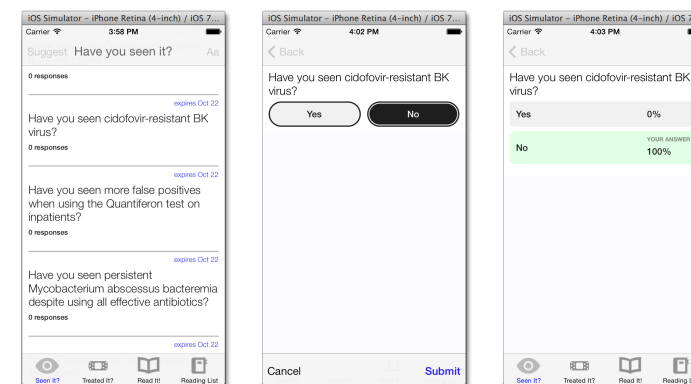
iOS Simulator – iPhone Retina (4-inch) / iOS 7...
Carrier 3:58 PM
Suggest Have you seen it? Aa
0 responses
expires Oct 22
Have you seen cidofovir-resistant BK virus?
0 responses
expires Oct 22
Have you seen more false positives when using the Quantiferon test on inpatients?
0 responses
expires Oct 22
Have you seen persistent Mycobacterium abscessus bacteremia despite using all effective antibiotics?
0 responses
expires Oct 22
Seen It? Treated It? Read It! Reading List

iOS Simulator – iPhone Retina (4-inch) / iOS 7...
Carrier 4:02 PM
Back
Have you seen cidofovir-resistant BK virus?
Yes No
Cancel Submit

iOS Simulator – iPhone Retina (4-inch) / iOS 7
Carrier 4:03 PM
Back
Have you seen cidofovir-resistant BK virus?
Yes 0%
YOUR ANSWER
No 100%
Seen It? Treated It? Read It! Reading L